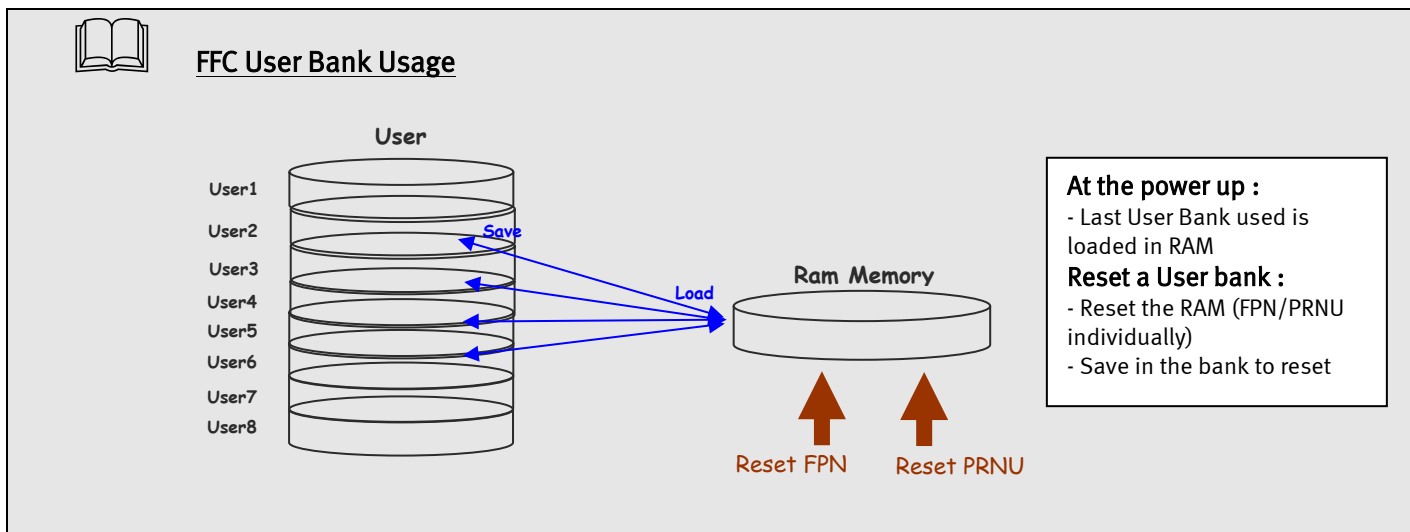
FFC User Bank Usage

User

User1
User2
User3
User4
User5
User6
User7
User8

Save

Load

Ram Memory

Reset FPN
Reset PRNU

At the power up :
- Last User Bank used is loaded in RAM
Reset a User bank :
- Reset the RAM (FPN/PRNU individually)
- Save in the bank to reset